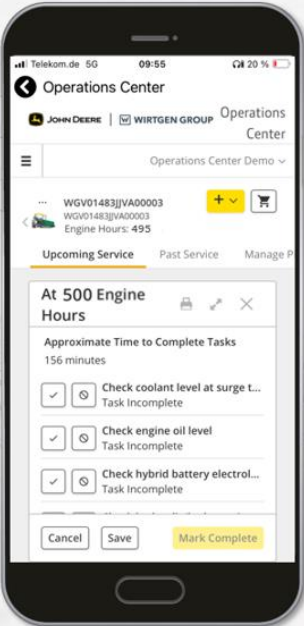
Telekom.de 5G 09:55 20 %

Operations Center

JOHN DEERE | WIRTGEN GROUP Operations Center

Operations Center Demo

WGV01483JJVA00003
WGV01483JJVA00003
Engine Hours: 495

Upcoming Service Past Service Manage P

At 500 Engine Hours

Approximate Time to Complete Tasks
156 minutes

Check coolant level at surge t...
Task Incomplete

Check engine oil level
Task Incomplete

Check hybrid battery electrol...
Task Incomplete

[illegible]

Cancel Save Mark Complete